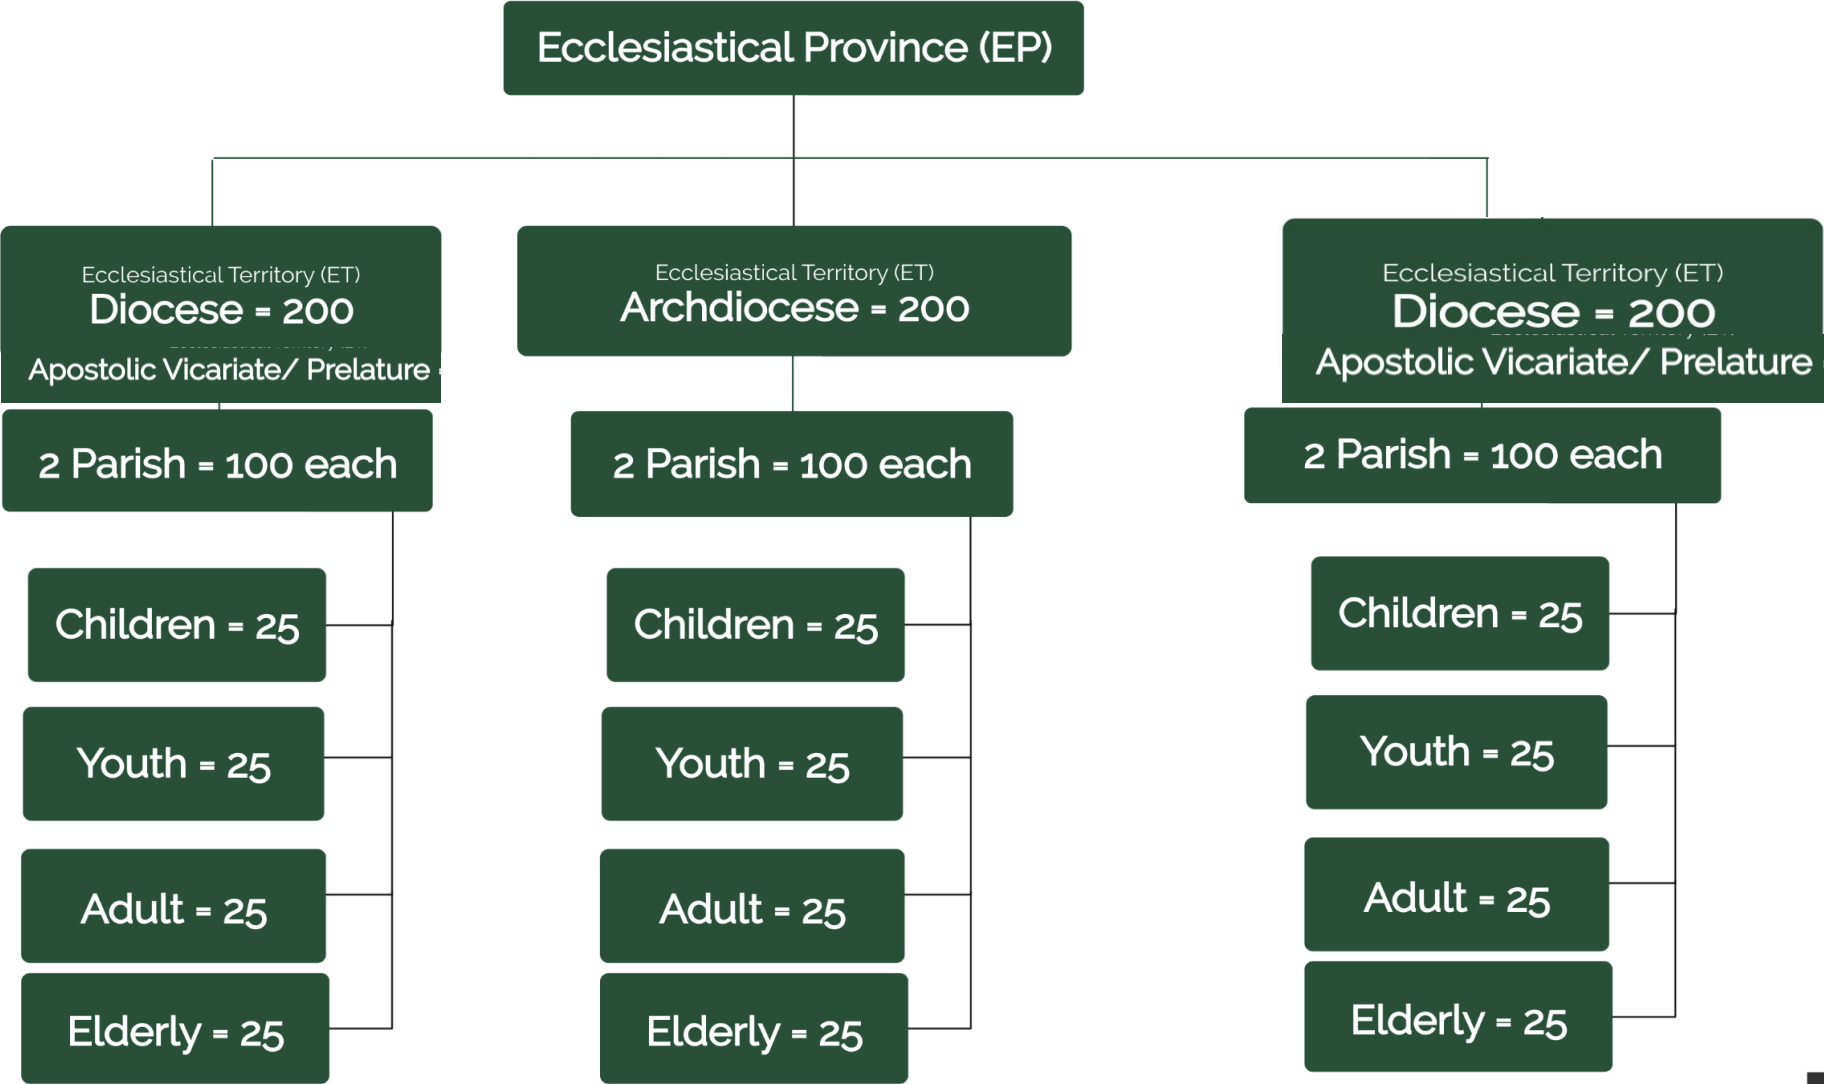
Ecclesiastical Province (EP)

Ecclesiastical Territory (ET)
Diocese = 200
Apostolic Vicariate/ Prelature

2 Parish = 100 each

Children = 25

Youth = 25

Adult = 25

Elderly = 25

Ecclesiastical Territory (ET)
Archdiocese = 200

2 Parish = 100 each

Children = 25

Youth = 25

Adult = 25

Elderly = 25

Ecclesiastical Territory (ET)
Diocese = 200
Apostolic Vicariate/ Prelature

2 Parish = 100 each

Children = 25

Youth = 25

Adult = 25

Elderly = 25